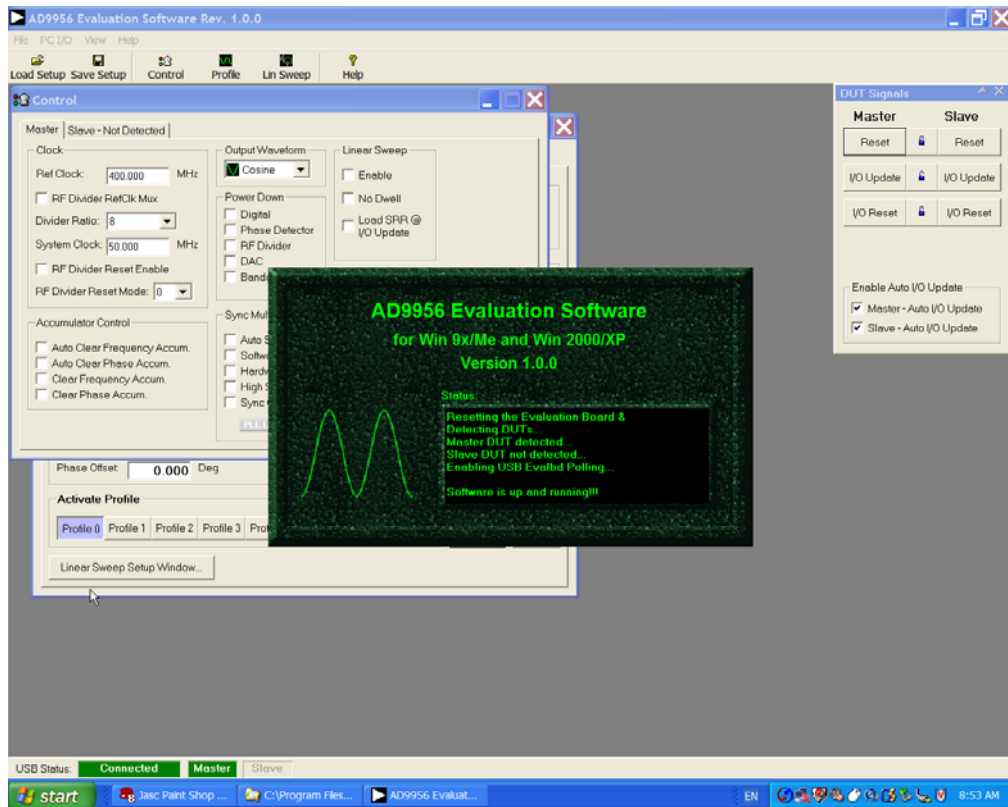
AD9956 Evaluation Software Rev. 1.0.0

File PC I/O View Help

Load Setup Save Setup Control Profile Lin Sweep Help

Control

Master Slave - Not Detected

Clock
Ref Clock: 400.000 MHz
RF Divider RefClk Mux
Divider Ratio: 8
System Clock: 50.000 MHz
RF Divider Reset Enable
RF Divider Reset Mode: 0

Output Waveform
Cosine

Power Down
Digital
Phase Detector
RF Divider
DAC
Band

Linear Sweep
Enable
No Dwell
Load SRR @ I/O Update

Accumulator Control
Auto Clear Frequency Accum.
Auto Clear Phase Accum.
Clear Frequency Accum.
Clear Phase Accum.

Sync Mul
Auto S
Softw
Hardv
High S
Sync

Phase Offset 0.000 Deg

Activate Profile
Profile 0 Profile 1 Profile 2 Profile 3 Pro

Linear Sweep Setup Window...

AD9956 Evaluation Software
for Win 9x/Me and Win 2000/XP
Version 1.0.0

Status:
Resetting the Evaluation Board & Detecting DUTs...
Master DUT detected...
Slave DUT not detected...
Enabling USB Evalbd Polling...

Software is up and running!!!

DUT Signals
Master Slave
Reset Reset
I/O Update I/O Update
I/O Reset I/O Reset

Enable Auto I/O Update
Master - Auto I/O Update
Slave - Auto I/O Update

USB Status: Connected Master Slave

start Jasc Paint Shop ... C:\Program Files... AD9956 Evaluat... EN 8:53 AM